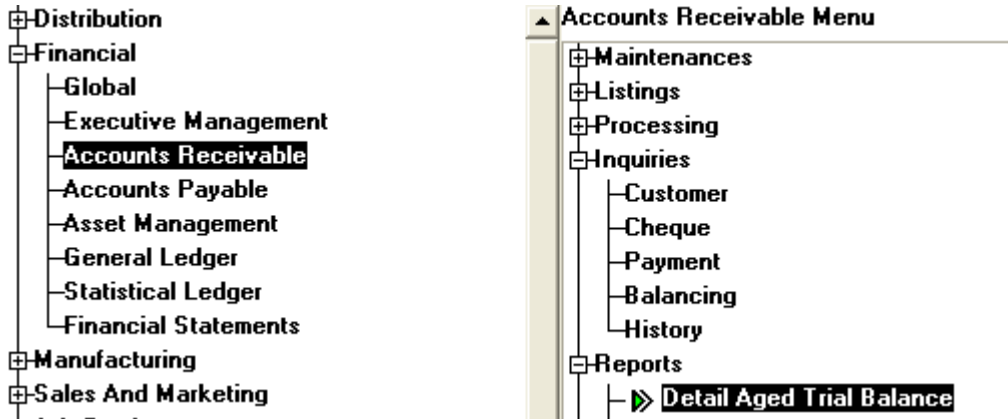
Distribution
Financial
Global
Executive Management
Accounts Receivable
Accounts Payable
Asset Management
General Ledger
Statistical Ledger
Financial Statements
Manufacturing
Sales And Marketing

Accounts Receivable Menu
Maintenances
Listings
Processing
Inquiries
Customer
Cheque
Payment
Balancing
History
Reports
Detail Aged Trial Balance